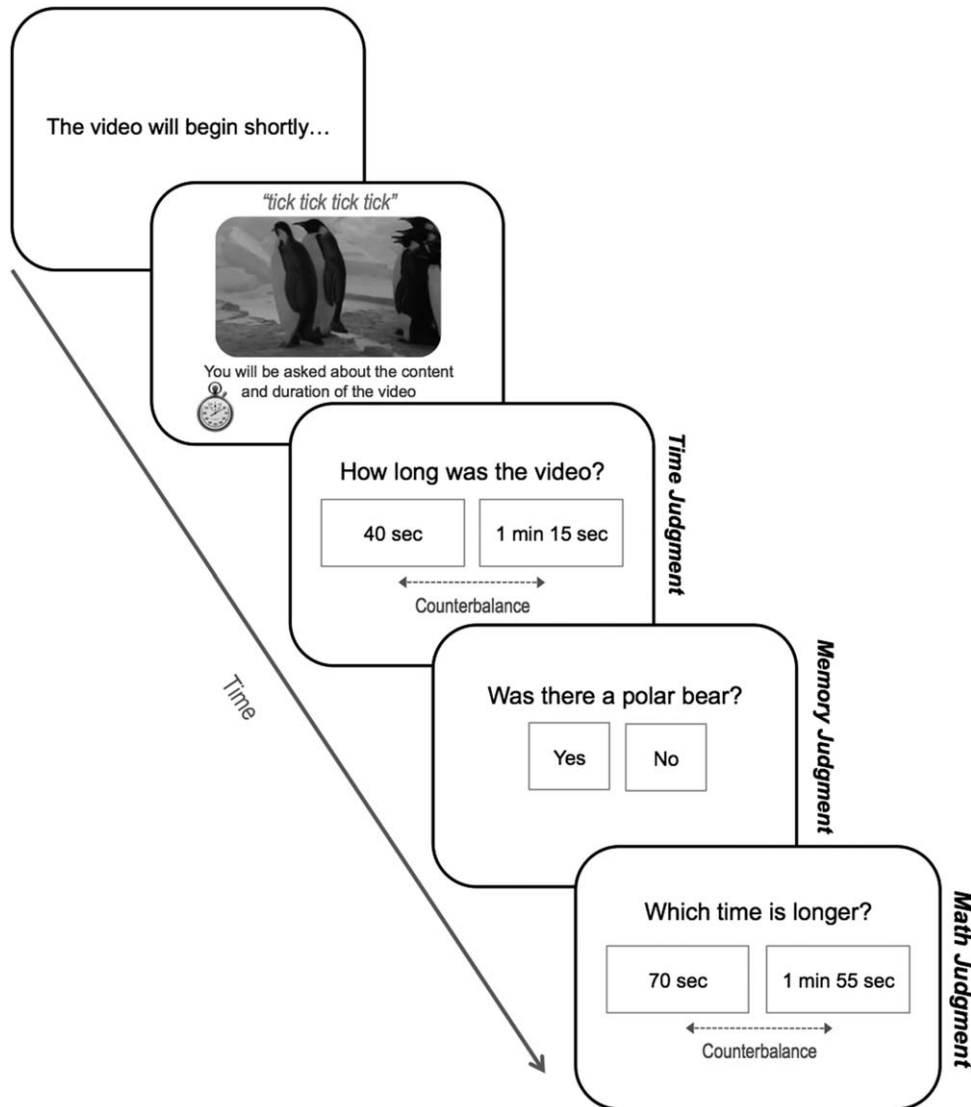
The video will begin shortly…

"tick tick tick tick"

You will be asked about the content and duration of the video

Time

How long was the video?

40 sec

1 min 15 sec

Counterbalance

Time Judgment

Was there a polar bear?

Yes

No

Memory Judgment

Which time is longer?

70 sec

1 min 55 sec

Counterbalance

Math Judgment